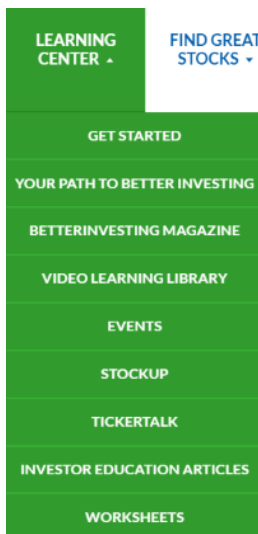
LEARNING CENTER ▲

FIND GREAT STOCKS ▼

GET STARTED

YOUR PATH TO BETTER INVESTING

BETTERINVESTING MAGAZINE

VIDEO LEARNING LIBRARY

EVENTS

STOCKUP

TICKERTALK

INVESTOR EDUCATION ARTICLES

WORKSHEETS